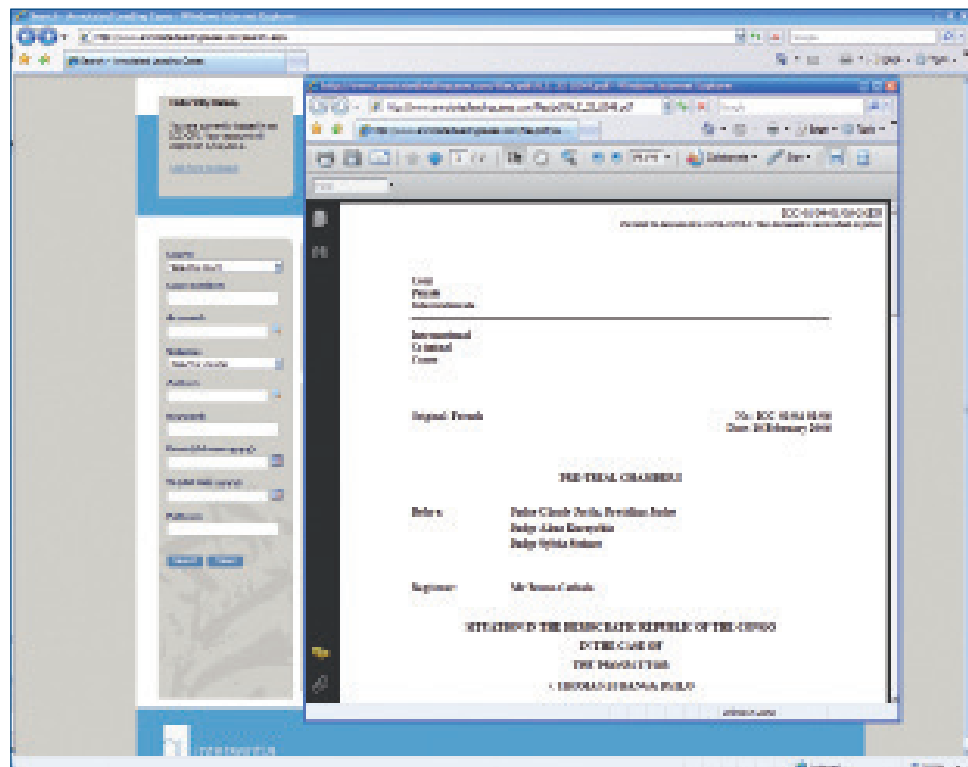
Original: French
No.: ICC-01/04-01/06
Date: 10 February 2006

PRE-TRIAL CHAMBER I

Before:
Judge Claude Jorda, Presiding Judge
Judge Akua Kuenyehia
Judge Sylvia Steiner

Registrar:
Mr Bruno Cathala

SITUATION IN THE DEMOCRATIC REPUBLIC OF THE CONGO
IN THE CASE OF
THE PROSECUTOR
v. THOMAS LUBANGA DYILO

International
Criminal
Court